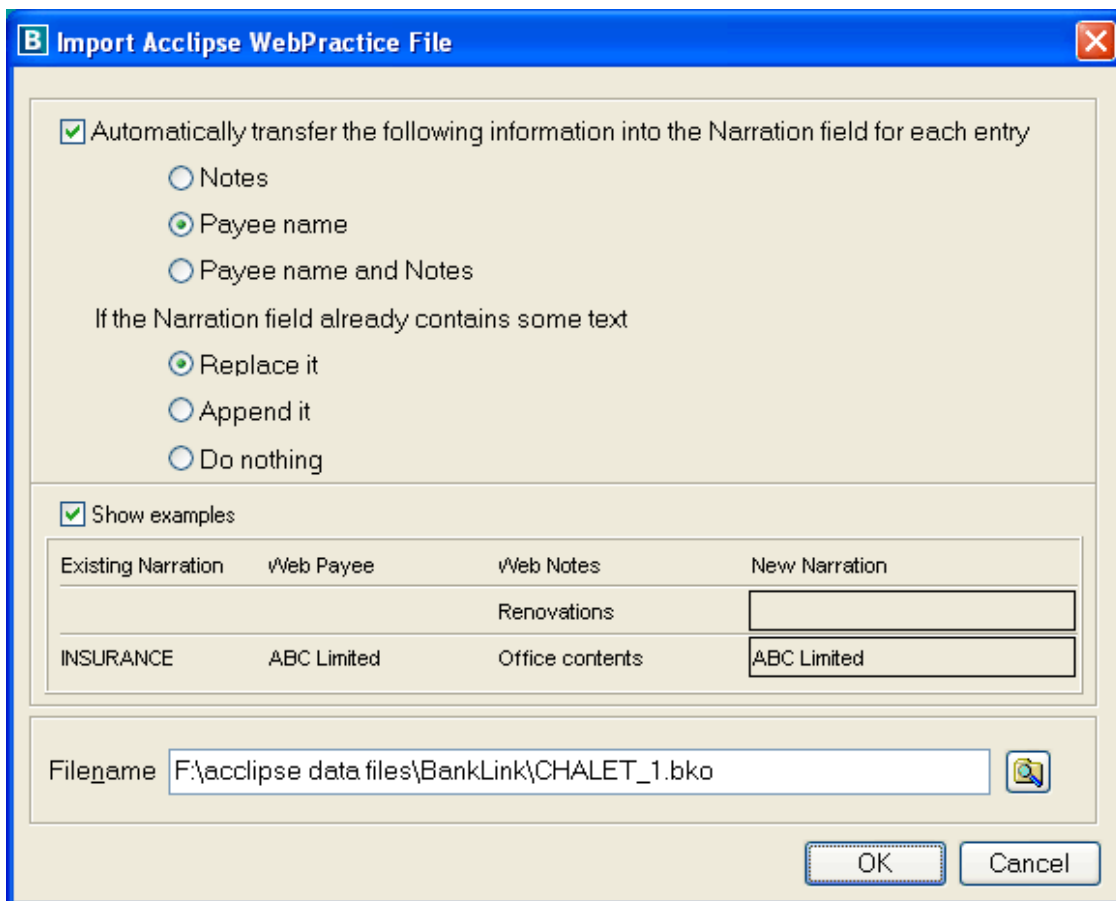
B Import Acclipse WebPractice File

Automatically transfer the following information into the Narration field for each entry

Notes

Payee name

Payee name and Notes

If the Narration field already contains some text

Replace it

Append it

Do nothing

Show examples

| Existing Narration | Web Payee | Web Notes | New Narration |
|---|---|---|---|
| | | Renovations | |
| INSURANCE | ABC Limited | Office contents | ABC Limited |

Filename F:\acclipse data files\BankLink\CHALET_1.bko

OK Cancel